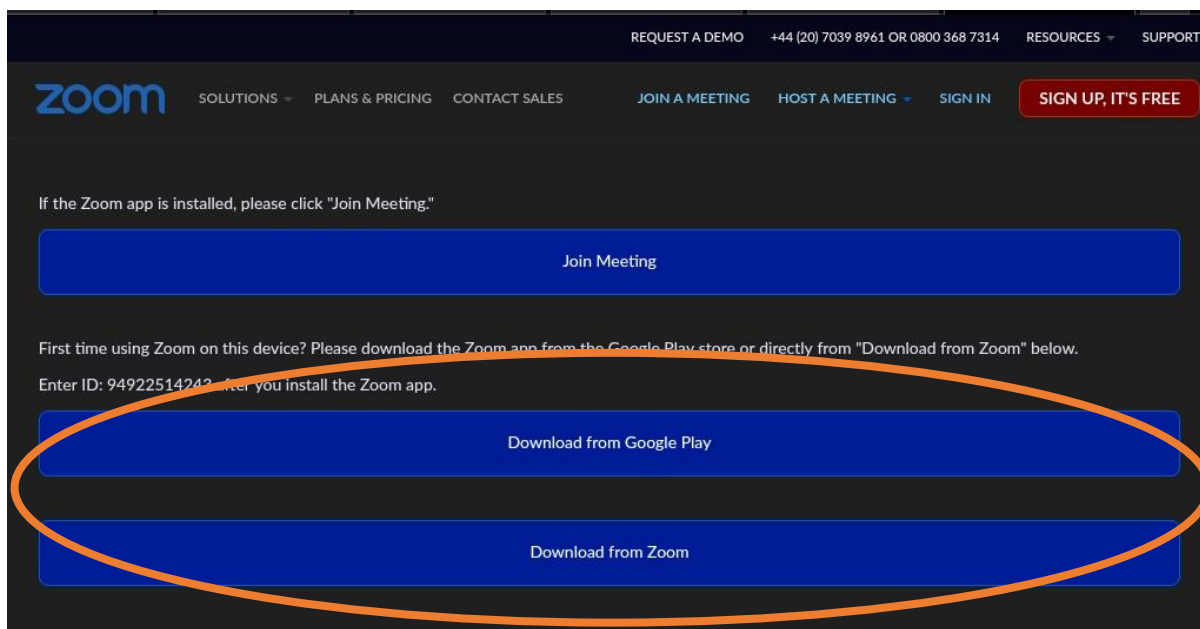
REQUEST A DEMO +44 (20) 7039 8961 OR 0800 368 7314 RESOURCES SUPPORT

zoom SOLUTIONS PLANS & PRICING CONTACT SALES JOIN A MEETING HOST A MEETING SIGN IN SIGN UP, IT'S FREE

If the Zoom app is installed, please click "Join Meeting."

Join Meeting

First time using Zoom on this device? Please download the Zoom app from the Google Play store or directly from "Download from Zoom" below.

Enter ID: 94922514243 after you install the Zoom app.

Download from Google Play

Download from Zoom